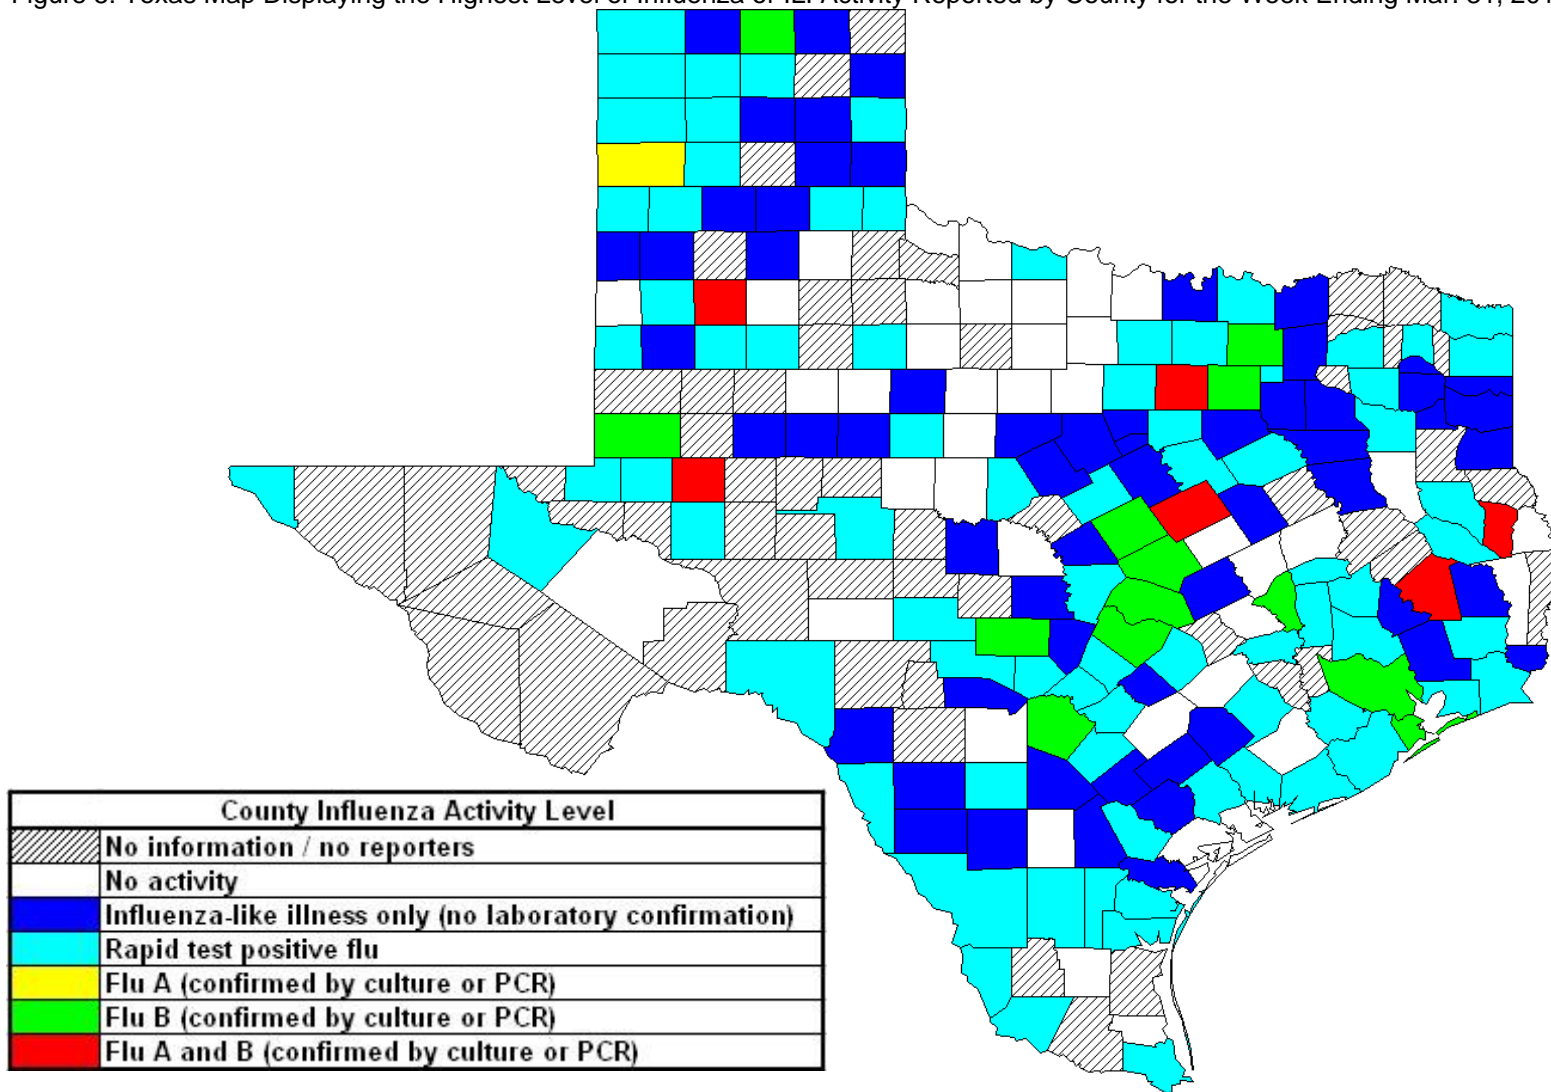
Figure 3. Texas Map Displaying the Highest Level of Influenza or ILI Activity Reported by County for the Week Ending Mar. 31, 20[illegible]

| County Influenza Activity Level | |
|---|---|
| | No information / no reporters |
| | No activity |
| | Influenza-like illness only (no laboratory confirmation) |
| | Rapid test positive flu |
| | Flu A (confirmed by culture or PCR) |
| | Flu B (confirmed by culture or PCR) |
| | Flu A and B (confirmed by culture or PCR) |